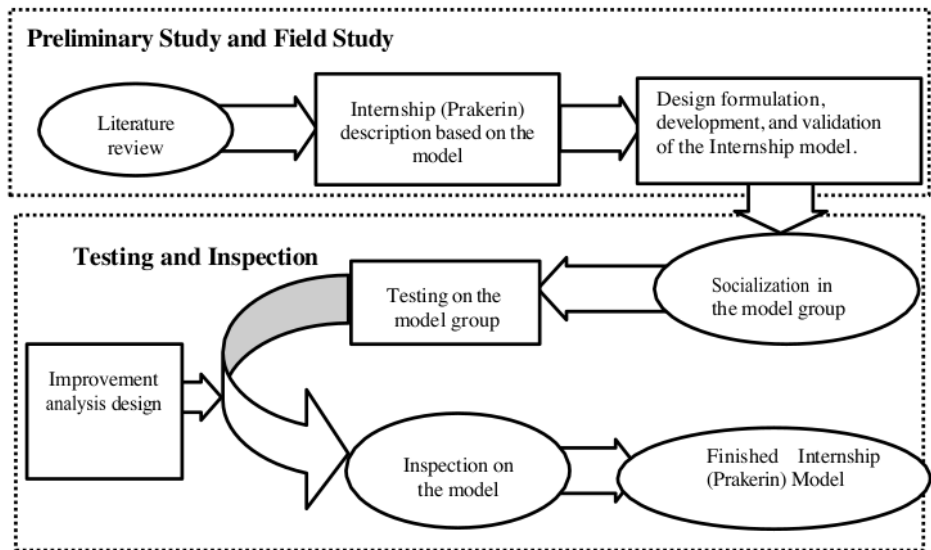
Preliminary Study and Field Study

Literature review

Internship (Prakerin) description based on the model

Design formulation, development, and validation of the Internship model.

Testing and Inspection

Testing on the model group

Socialization in the model group

Improvement analysis design

Inspection on the model

Finished Internship (Prakerin) Model